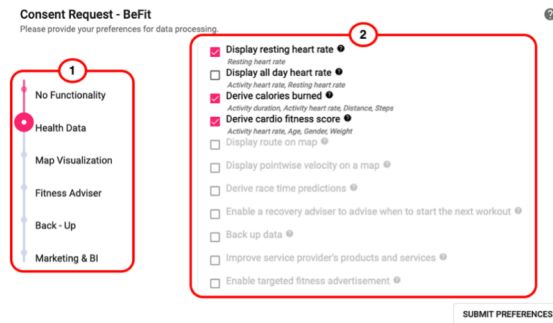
Consent Request - BeFit
Please provide your preferences for data processing.

1

No Functionality

Health Data

Map Visualization

Fitness Adviser

Back - Up

Marketing & BI

2

Display resting heart rate
Resting heart rate

Display all day heart rate
Activity heart rate, Resting heart rate

Derive calories burned
Activity duration, Activity heart rate, Distance, Steps

Derive cardio fitness score
Activity heart rate, Age, Gender, Weight

Display route on map

Display pointwise velocity on a map

Derive race time predictions

Enable a recovery adviser to advise when to start the next workout

Back up data

Improve service provider's products and services

Enable targeted fitness advertisement

SUBMIT PREFERENCES